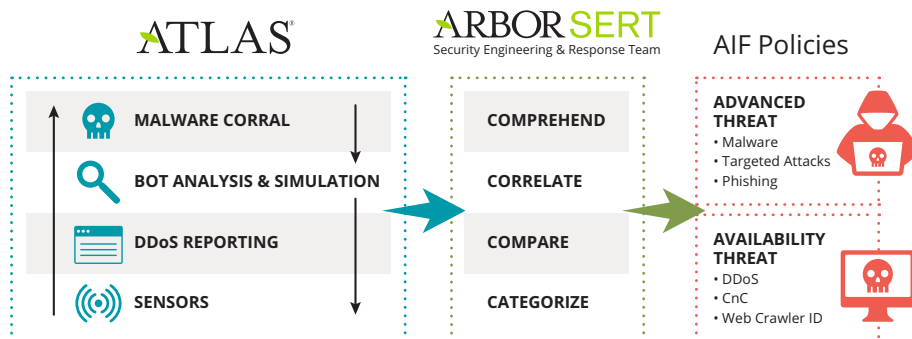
ATLAS®

MALWARE CORRAL

BOT ANALYSIS & SIMULATION

DDoS REPORTING

SENSORS

ARBOR SERT
Security Engineering & Response Team

COMPREHEND

CORRELATE

COMPARE

CATEGORIZE

AIF Policies

ADVANCED THREAT
• Malware
• Targeted Attacks
• Phishing

AVAILABILITY THREAT
• DDoS
• CnC
• Web Crawler ID